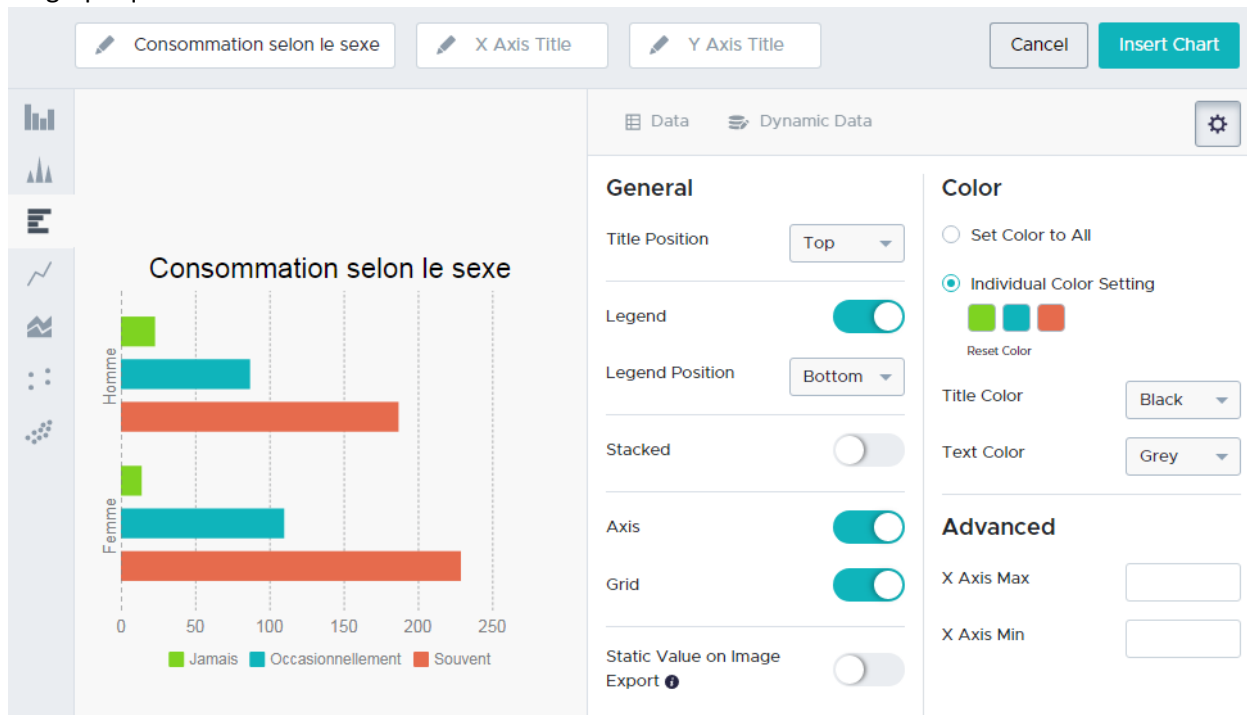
Consommation selon le sexe

X Axis Title

Y Axis Title

Cancel

Insert Chart

Consommation selon le sexe

Homme

Femme

0 50 100 150 200 250

Jamais Occasionnellement Souvent

Data

Dynamic Data

General

Title Position Top

Legend

Legend Position Bottom

Stacked

Axis

Grid

Static Value on Image Export

Color

Set Color to All

Individual Color Setting

Reset Color

Title Color Black

Text Color Grey

Advanced

X Axis Max

X Axis Min